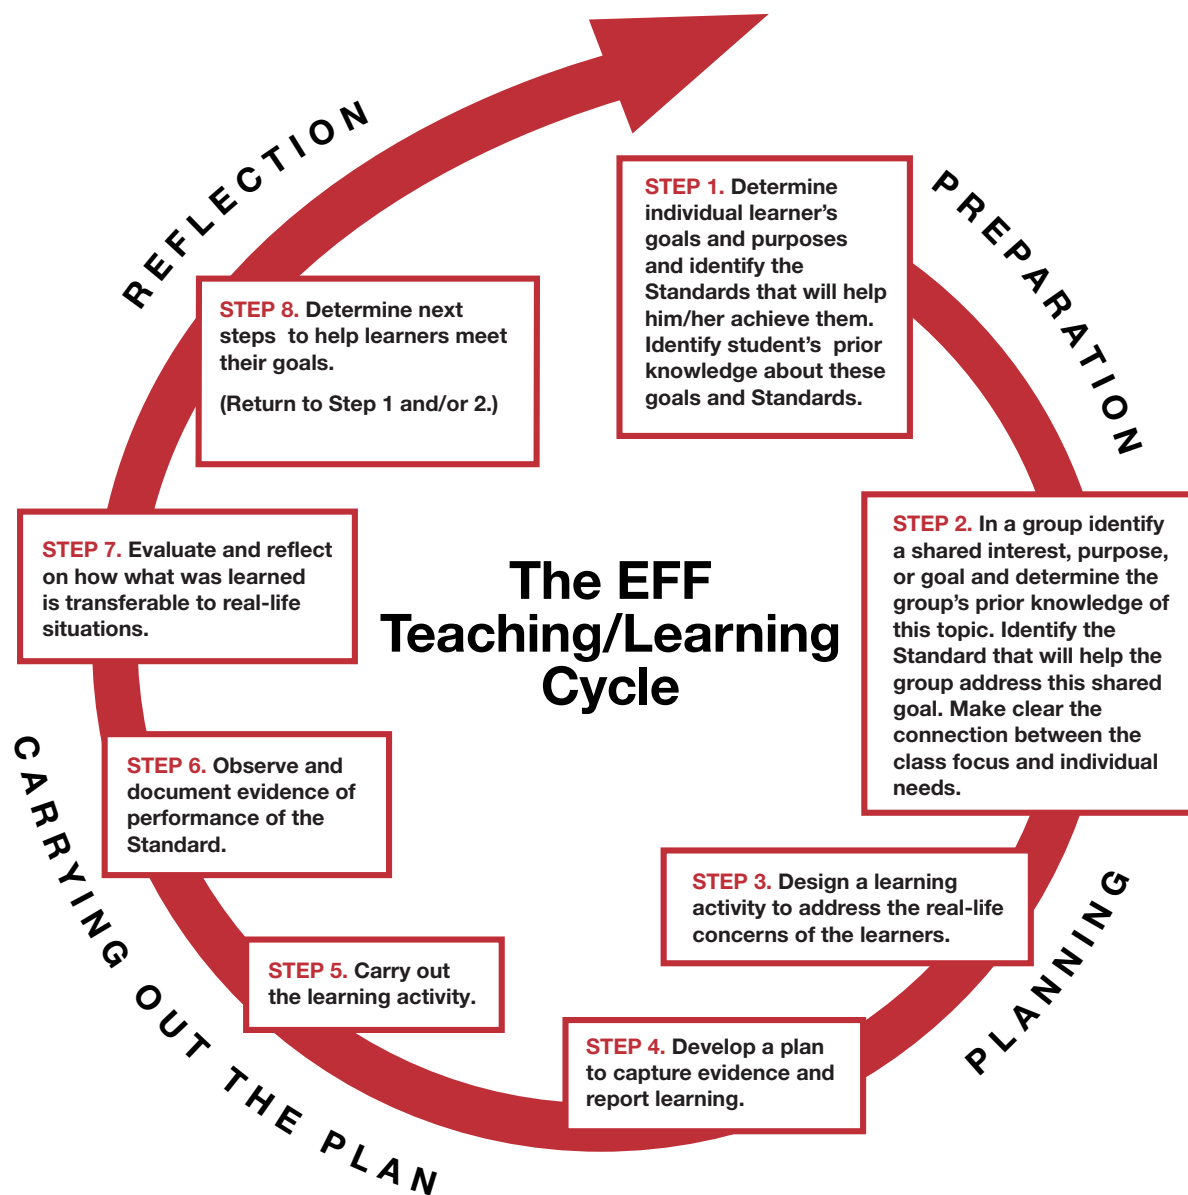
The EFF Teaching/Learning Cycle

PREPARATION

STEP 1. Determine individual learner's goals and purposes and identify the Standards that will help him/her achieve them. Identify student's prior knowledge about these goals and Standards.

STEP 2. In a group identify a shared interest, purpose, or goal and determine the group's prior knowledge of this topic. Identify the Standard that will help the group address this shared goal. Make clear the connection between the class focus and individual needs.

PLANNING

STEP 3. Design a learning activity to address the real-life concerns of the learners.

STEP 4. Develop a plan to capture evidence and report learning.

CARRYING OUT THE PLAN

STEP 5. Carry out the learning activity.

STEP 6. Observe and document evidence of performance of the Standard.

STEP 7. Evaluate and reflect on how what was learned is transferable to real-life situations.

REFLECTION

STEP 8. Determine next steps to help learners meet their goals.

(Return to Step 1 and/or 2.)